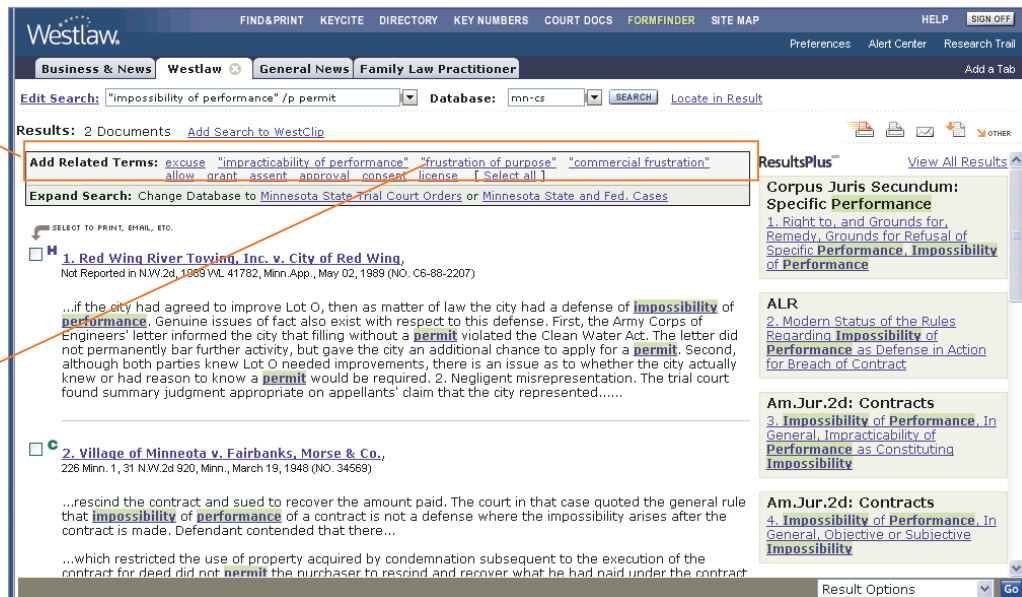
Westlaw.

FIND&PRINT KEYCITE DIRECTORY KEY NUMBERS COURT DOCS FORMFINDER SITE MAP HELP SIGN OFF

Preferences Alert Center Research Trail

Business & News Westlaw General News Family Law Practitioner Add a Tab

Edit Search: "impossibility of performance" /p permit Database: mn-cs SEARCH Locate in Result

Results: 2 Documents Add Search to WestClip

Add Related Terms: excuse "impracticability of performance" "frustration of purpose" "commercial frustration" allow grant assent approval consent license [ Select all ]

Expand Search: Change Database to Minnesota State Trial Court Orders or Minnesota State and Fed. Cases

SELECT TO PRINT, EMAIL, ETC.

H 1. Red Wing River Towing, Inc. v. City of Red Wing,
Not Reported in N.W.2d, 1989 WL 41782, Minn.App., May 02, 1989 (NO. C6-88-2207)

...if the city had agreed to improve Lot O, then as matter of law the city had a defense of impossibility of performance. Genuine issues of fact also exist with respect to this defense. First, the Army Corps of Engineers' letter informed the city that filling without a permit violated the Clean Water Act. The letter did not permanently bar further activity, but gave the city an additional chance to apply for a permit. Second, although both parties knew Lot O needed improvements, there is an issue as to whether the city actually knew or had reason to know a permit would be required. 2. Negligent misrepresentation. The trial court found summary judgment appropriate on appellants' claim that the city represented......

C 2. Village of Minneota v. Fairbanks, Morse & Co.,
226 Minn. 1, 31 N.W.2d 920, Minn., March 19, 1948 (NO. 34569)

...rescind the contract and sued to recover the amount paid. The court in that case quoted the general rule that impossibility of performance of a contract is not a defense where the impossibility arises after the contract is made. Defendant contended that there...

...which restricted the use of property acquired by condemnation subsequent to the execution of the contract for deed did not permit the purchaser to rescind and recover what he had paid under the contract

OTHER

ResultsPlus View All Results

Corpus Juris Secundum: Specific Performance
1. Right to, and Grounds for, Remedy, Grounds for Refusal of Specific Performance, Impossibility of Performance

ALR
2. Modern Status of the Rules Regarding Impossibility of Performance as Defense in Action for Breach of Contract

Am.Jur.2d: Contracts
3. Impossibility of Performance, In General, Impracticability of Performance as Constituting Impossibility

Am.Jur.2d: Contracts
4. Impossibility of Performance, In General, Objective or Subjective Impossibility

Result Options Go